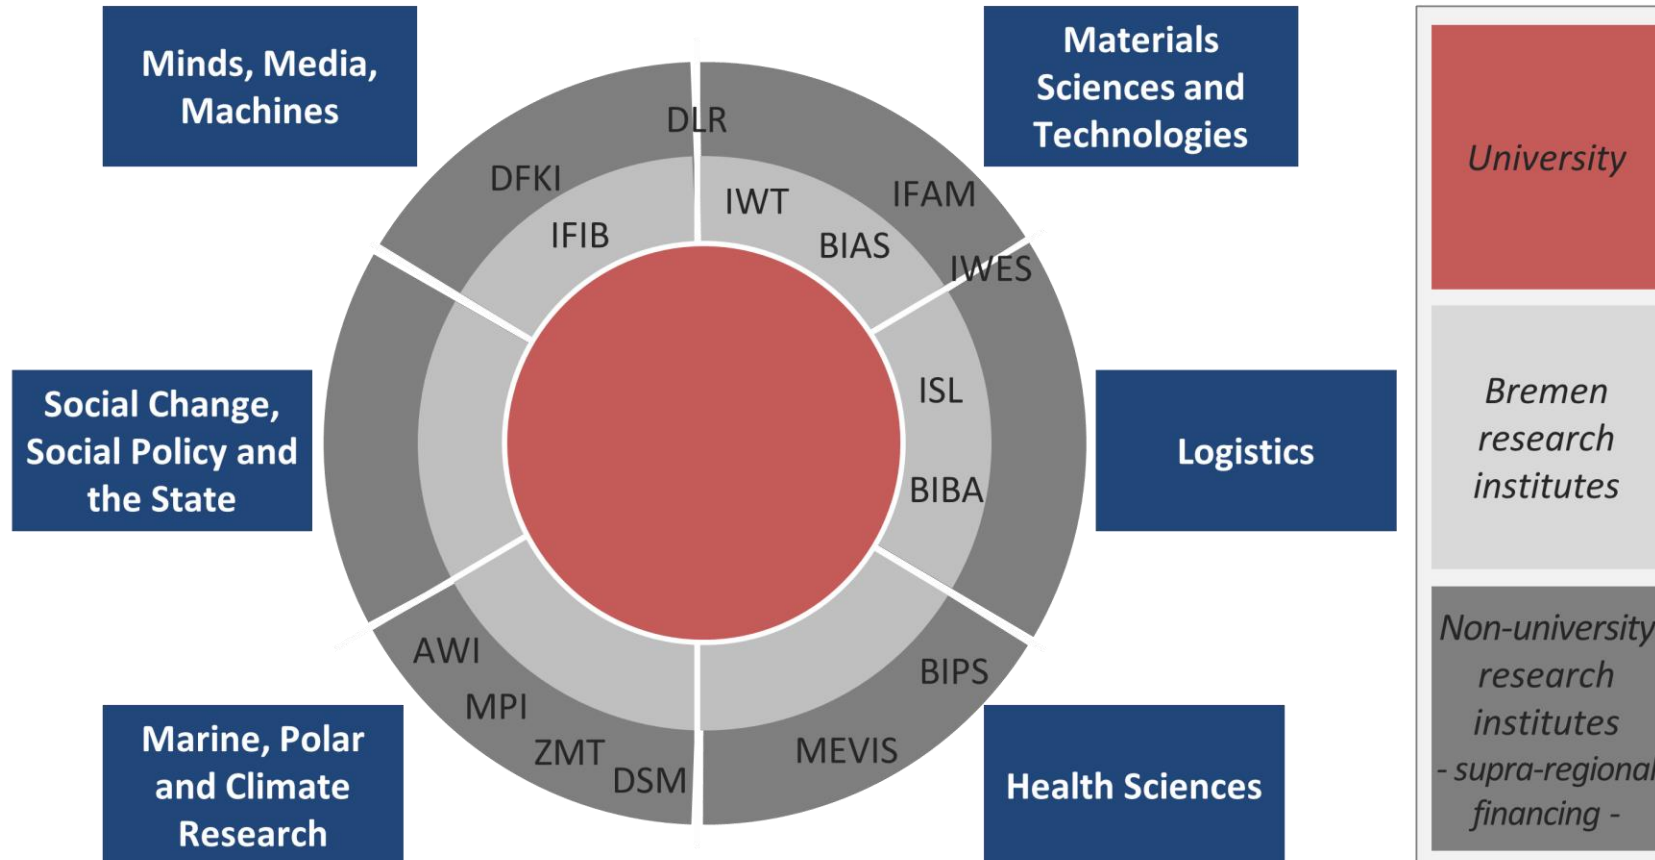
Minds, Media, Machines

Materials Sciences and Technologies

DLR
DFKI
IFIB
IWT
IFAM
BIAS
IWES
ISL
BIBA
BIPS
MEVIS
DSM
ZMT
MPI
AWI

Social Change, Social Policy and the State

Logistics

Marine, Polar and Climate Research

Health Sciences

University

Bremen research institutes

Non-university research institutes - supra-regional financing -